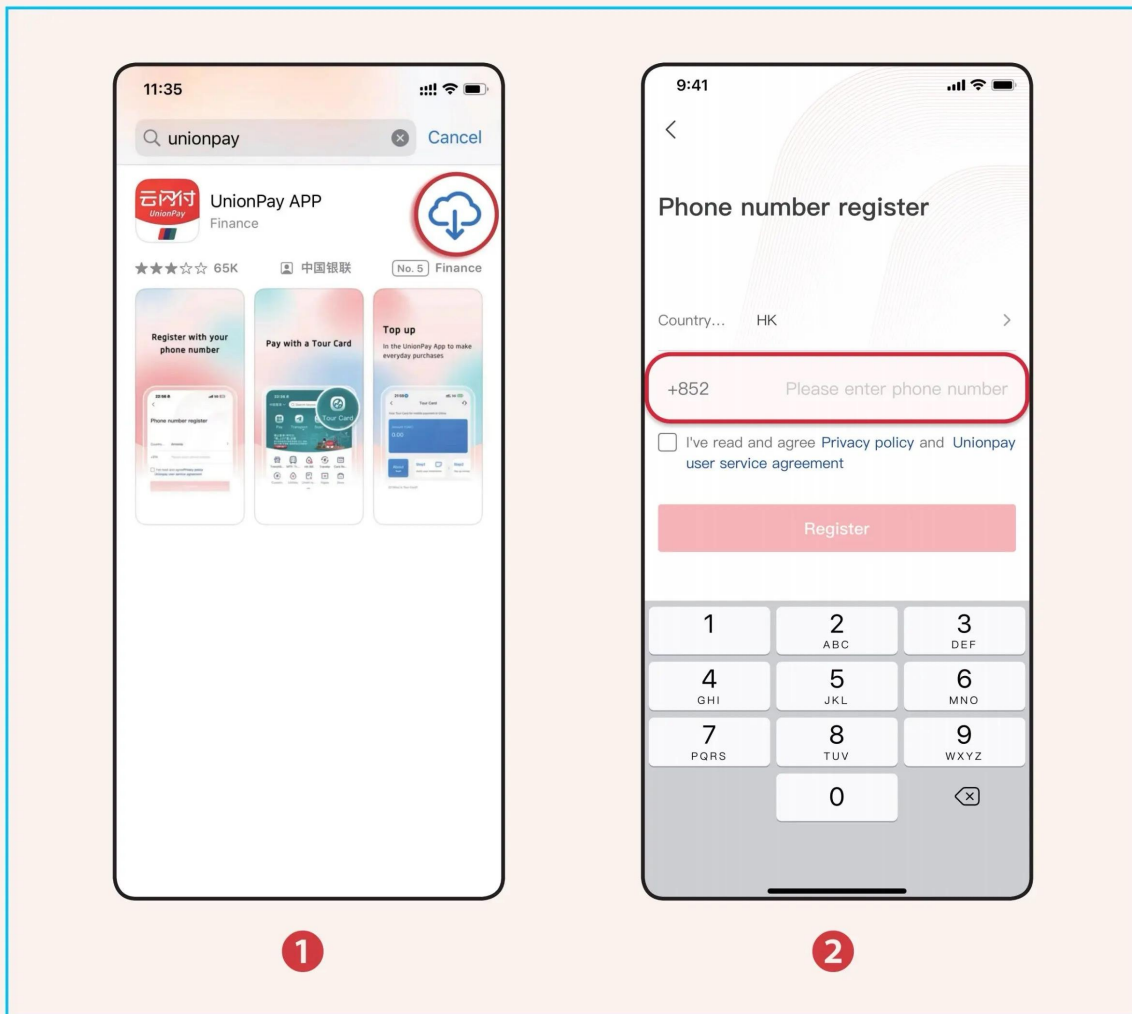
11:35

unionpay

Cancel

云闪付 UnionPay

UnionPay APP

Finance

★★★☆☆ 65K

中国银联

No. 5 Finance

Register with your phone number

Phone number register

Pay with a Tour Card

Tour Card

Top up

In the UnionPay App to make everyday purchases

Tour Card

1

9:41

<

Phone number register

Country... HK >

+852 Please enter phone number

I've read and agree Privacy policy and Unionpay user service agreement

Register

| 1 | 2 ABC | 3 DEF |
|---|---|---|
| 4 GHI | 5 JKL | 6 MNO |
| 7 PQRS | 8 TUV | 9 WXYZ |
|  | 0 |  |

2